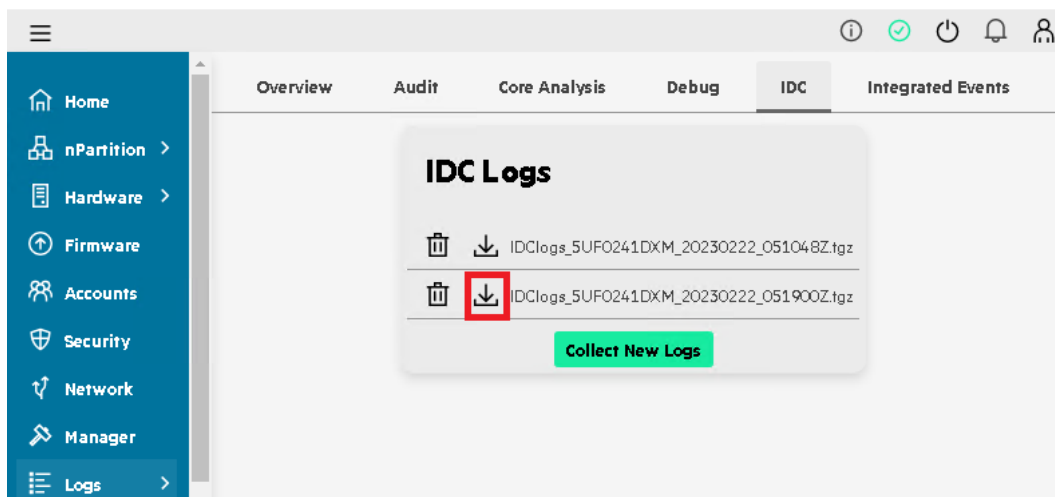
Home
nPartition >
Hardware >
Firmware
Accounts
Security
Network
Manager
Logs >

Overview Audit Core Analysis Debug IDC Integrated Events

IDC Logs

IDClogs_5UF0241DXM_20230222_051048Z.tgz
IDClogs_5UF0241DXM_20230222_051900Z.tgz

Collect New Logs